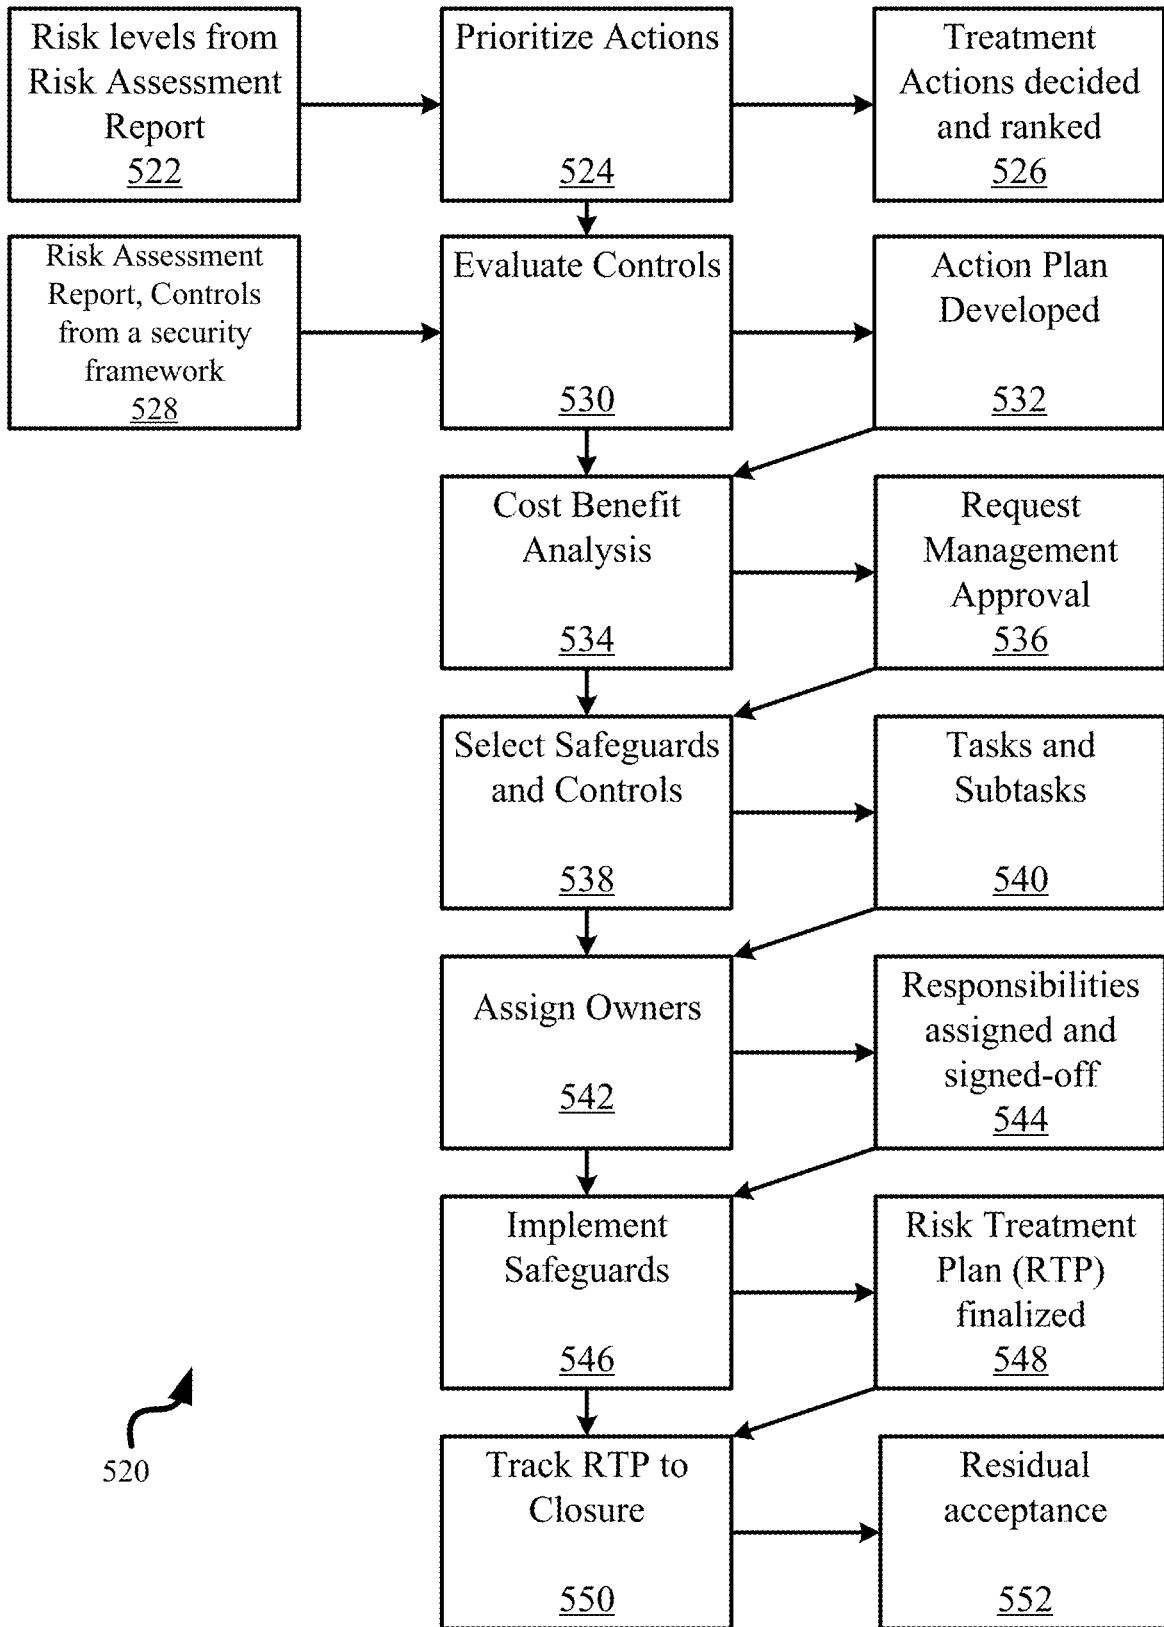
Risk levels from Risk Assessment Report
522

Prioritize Actions
524

Treatment Actions decided and ranked
526

Risk Assessment Report, Controls from a security framework
528

Evaluate Controls
530

Action Plan Developed
532

Cost Benefit Analysis
534

Request Management Approval
536

Select Safeguards and Controls
538

Tasks and Subtasks
540

Assign Owners
542

Responsibilities assigned and signed-off
544

Implement Safeguards
546

Risk Treatment Plan (RTP) finalized
548

Track RTP to Closure
550

Residual acceptance
552

520